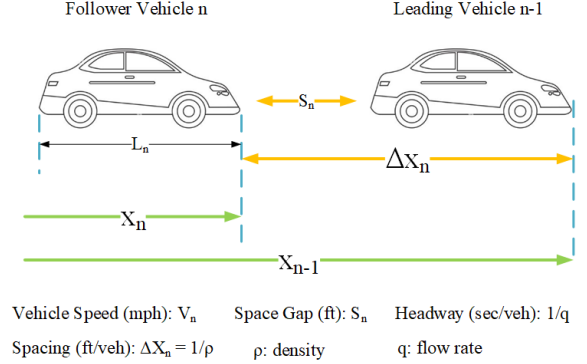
Follower Vehicle n

Leading Vehicle n-1

$S_n$

$L_n$

$\Delta X_n$

$X_n$

$X_{n-1}$

Vehicle Speed (mph): $V_n$

Space Gap (ft): $S_n$

Headway (sec/veh): 1/q

Spacing (ft/veh): $\Delta X_n = 1/\rho$

ρ: density

q: flow rate